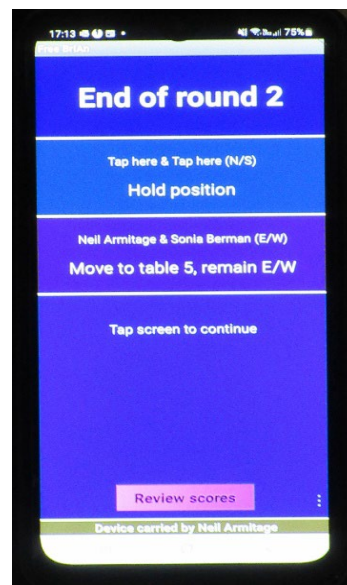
17:13 75%

Free BriAn

End of round 2

Tap here & Tap here (N/S)

Hold position

Neil Armitage & Sonia Berman (E/W)

Move to table 5, remain E/W

Tap screen to continue

Review scores

Device carried by Neil Armitage